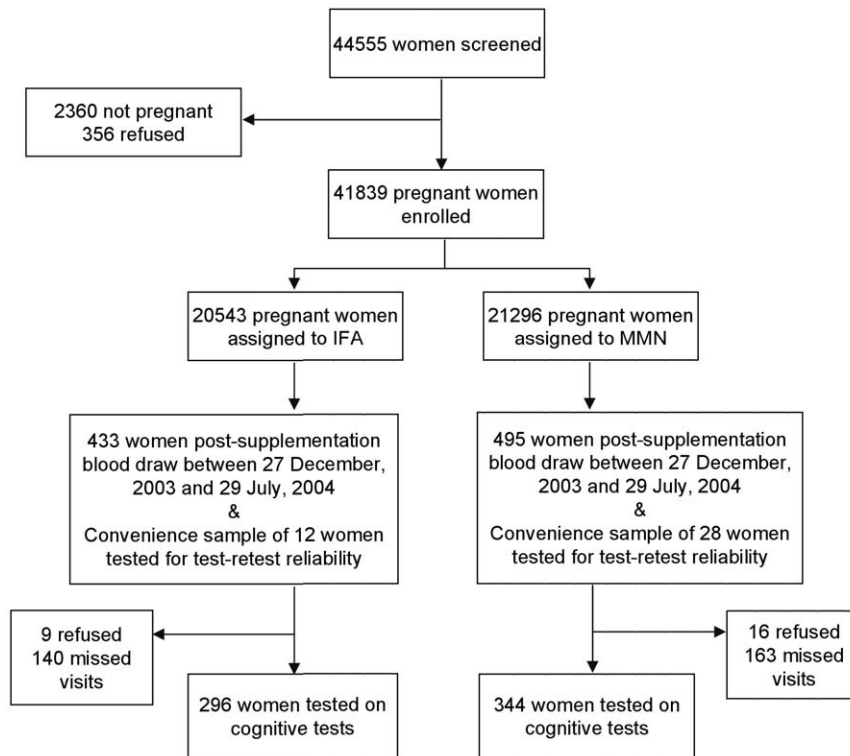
44555 women screened

2360 not pregnant
356 refused

41839 pregnant women enrolled

20543 pregnant women assigned to IFA

21296 pregnant women assigned to MMN

433 women post-supplementation blood draw between 27 December, 2003 and 29 July, 2004
&
Convenience sample of 12 women tested for test-retest reliability

495 women post-supplementation blood draw between 27 December, 2003 and 29 July, 2004
&
Convenience sample of 28 women tested for test-retest reliability

9 refused
140 missed visits

296 women tested on cognitive tests

344 women tested on cognitive tests

16 refused
163 missed visits